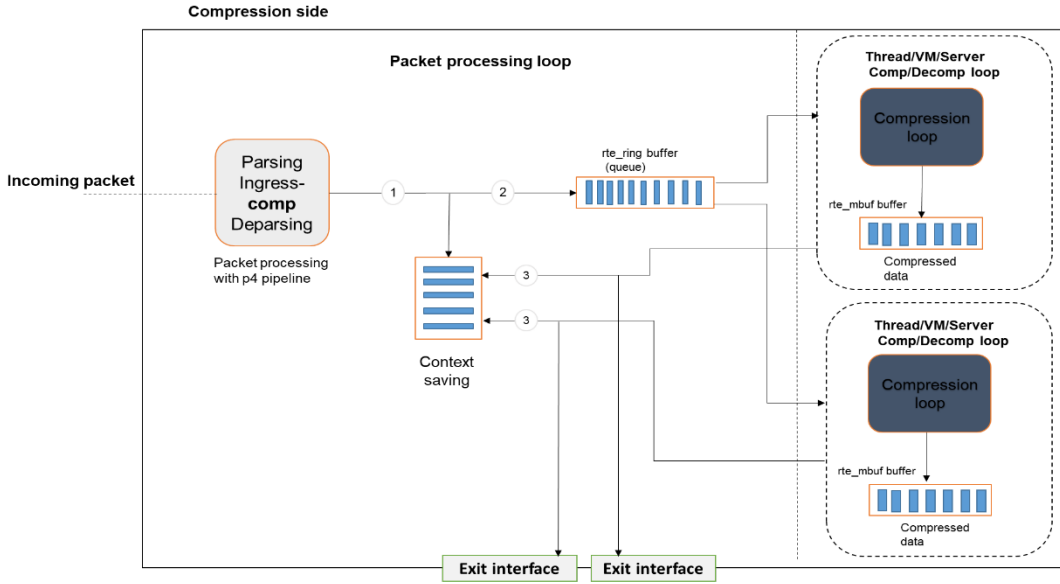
Compression side

Packet processing loop

Incoming packet

Parsing Ingress-comp Deparsing

Packet processing with p4 pipeline

1

2

rte_ring buffer (queue)

3

3

Context saving

Thread/VM/Server Comp/Decomp loop

Compression loop

rte_mbuf buffer

Compressed data

Thread/VM/Server Comp/Decomp loop

Compression loop

rte_mbuf buffer

Compressed data

Exit interface

Exit interface